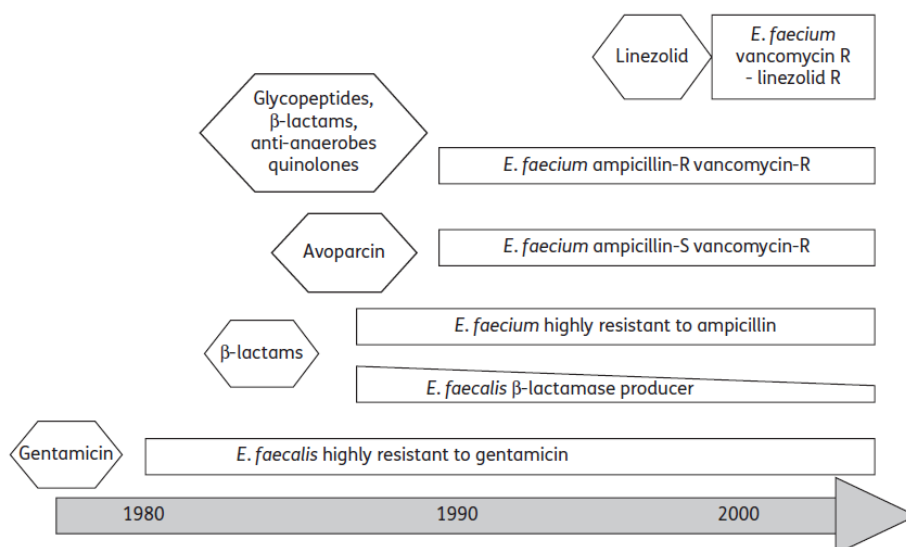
Linezolid

E. faecium vancomycin R - linezolid R

Glycopeptides, β-lactams, anti-anaerobes quinolones

E. faecium ampicillin-R vancomycin-R

Avoparcin

E. faecium ampicillin-S vancomycin-R

β-lactams

E. faecium highly resistant to ampicillin

E. faecalis β-lactamase producer

Gentamicin

E. faecalis highly resistant to gentamicin

1980

1990

2000